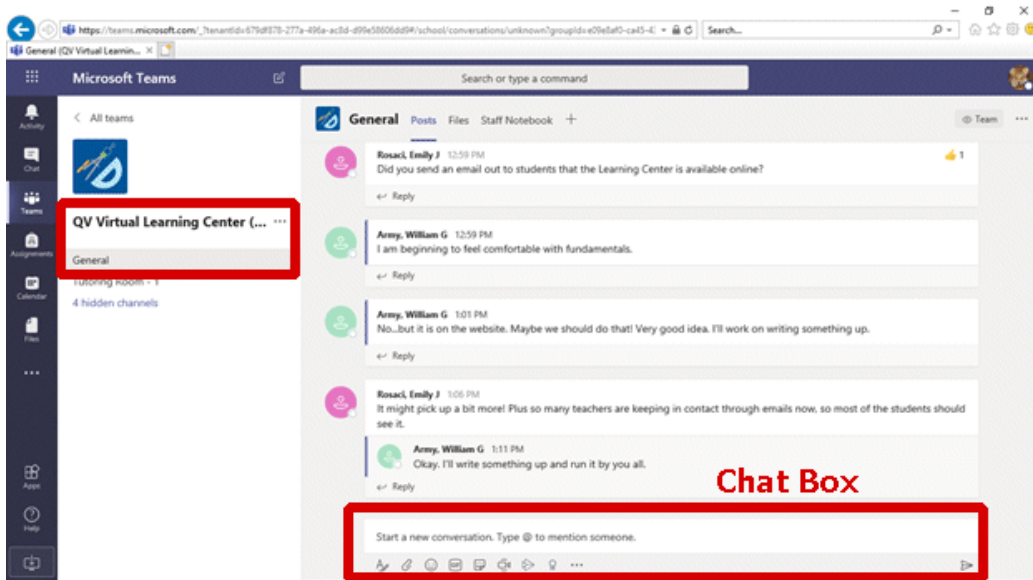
https://teams.microsoft.com/_?tenantId=679df878-277a-496a-ac8d-d99e58606dd9#/school/conversations/unknown?groupId=e09e8af0-ca45-4

Search...

General (QV Virtual Learnin... ×

Microsoft Teams

Search or type a command

Activity

Chat

Teams

Assignments

Calendar

Files

...

Apps

Help

< All teams

QV Virtual Learning Center (... ···

General

Tutoring Room - 1

4 hidden channels

General Posts Files Staff Notebook +

Team ···

Rosaci, Emily J 12:59 PM
Did you send an email out to students that the Learning Center is available online?

1

Reply

Army, William G 12:59 PM
I am beginning to feel comfortable with fundamentals.

Reply

Army, William G 1:01 PM
No...but it is on the website. Maybe we should do that! Very good idea. I'll work on writing something up.

Reply

Rosaci, Emily J 1:06 PM
It might pick up a bit more! Plus so many teachers are keeping in contact through emails now, so most of the students should see it.

Army, William G 1:11 PM
Okay. I'll write something up and run it by you all.

Reply

Chat Box

Start a new conversation. Type @ to mention someone.